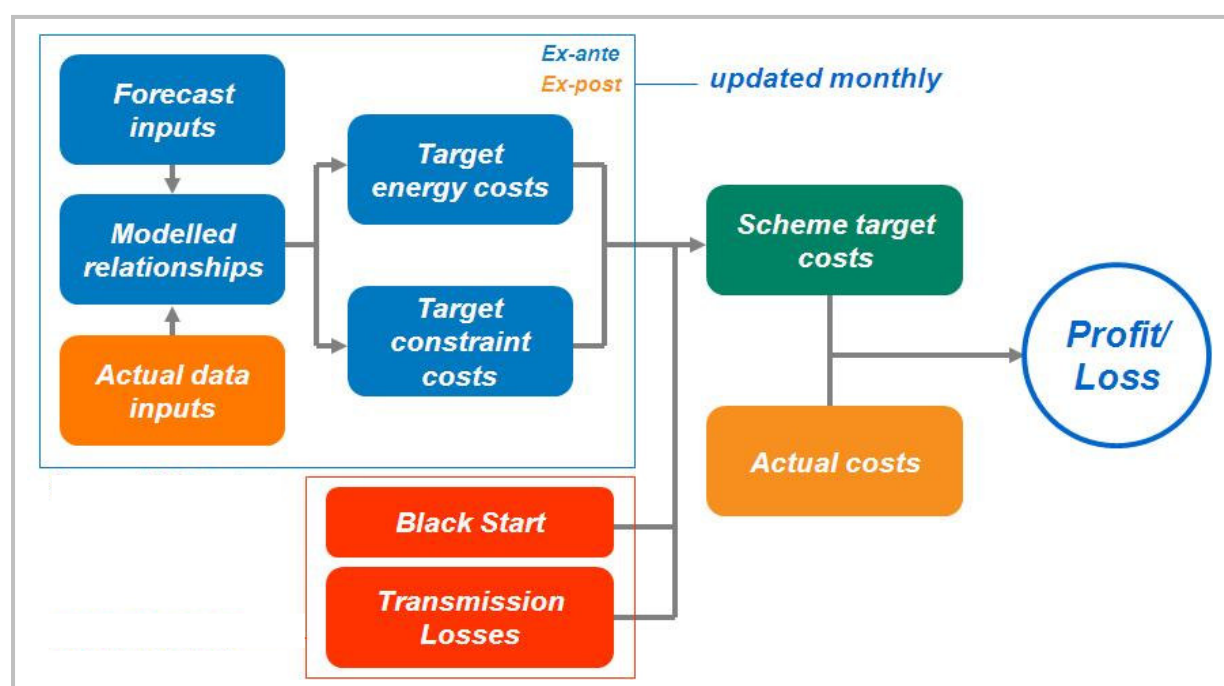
Ex-ante
Ex-post

updated monthly

Forecast inputs

Modelled relationships

Actual data inputs

Target energy costs

Target constraint costs

Scheme target costs

Actual costs

Profit/ Loss

Black Start

Transmission Losses